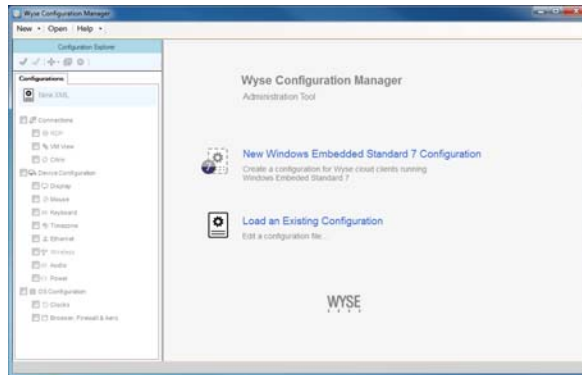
Wyse Configuration Manager

New · Open Help ·

Configuration Explorer

Configurations

New XML

Connections
RDP
VM View
Citrix
Device Configuration
Display
Mouse
Keyboard
Timezone
Ethernet
Wireless
Audio
Power
OS Configuration
Clocks
Browser, Firewall & here

Wyse Configuration Manager
Administration Tool

New Windows Embedded Standard 7 Configuration
Create a configuration for Wyse cloud clients running Windows Embedded Standard 7

Load an Existing Configuration
Edit a configuration file...

WYSE